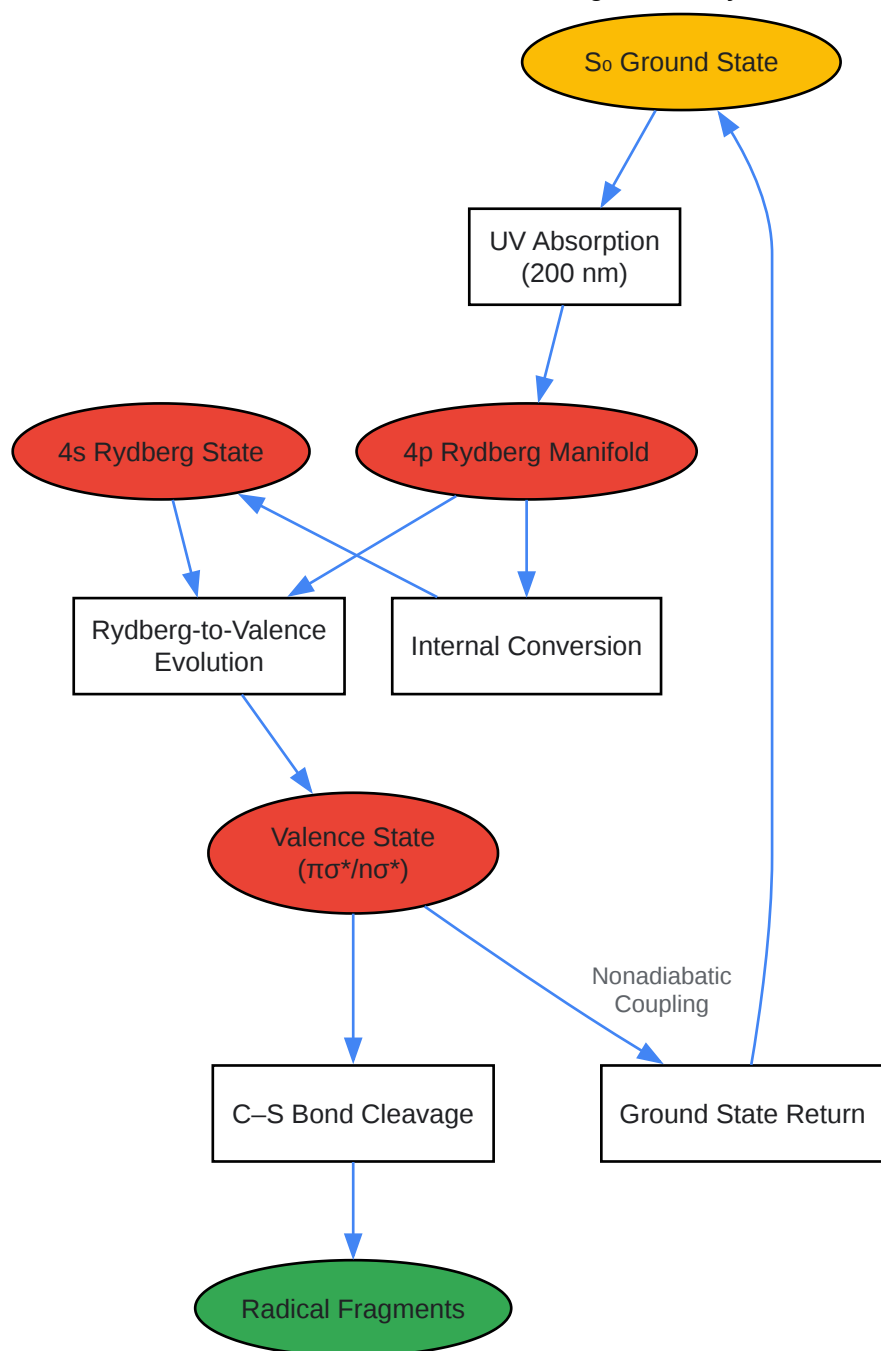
S₀ Ground State

UV Absorption (200 nm)

4s Rydberg State

4p Rydberg Manifold

Rydberg-to-Valence Evolution

Internal Conversion

Valence State (πσ*/nσ*)

Nonadiabatic Coupling

C–S Bond Cleavage

Ground State Return

Radical Fragments